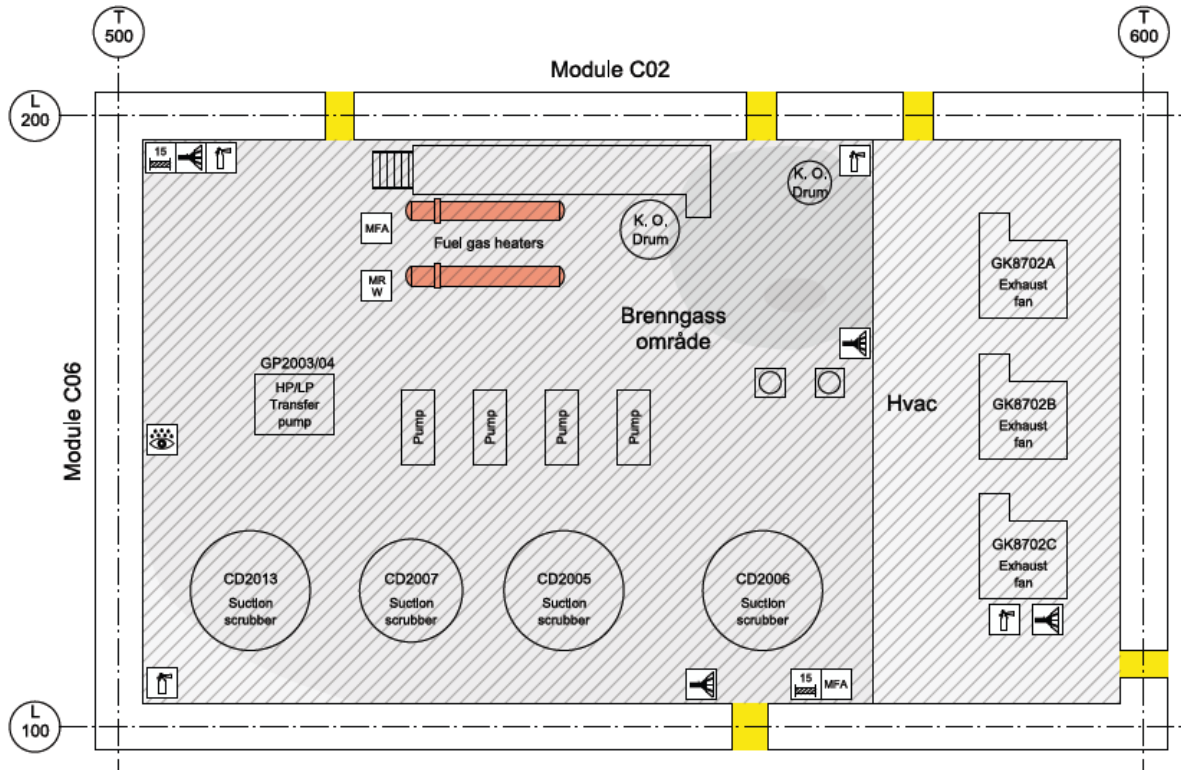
T 500

T 600

Module C02

L 200

15

K. O. Drum

MFA

Fuel gas heaters

K. O. Drum

MR W

GK8702A Exhaust fan

Brenngass område

GP2003/04

HP/LP Transfer pump

Module C06

Pump

Pump

Pump

Pump

Hvac

GK8702B Exhaust fan

GK8702C Exhaust fan

CD2013 Suction scrubber

CD2007 Suction scrubber

CD2005 Suction scrubber

CD2006 Suction scrubber

15

MFA

L 100